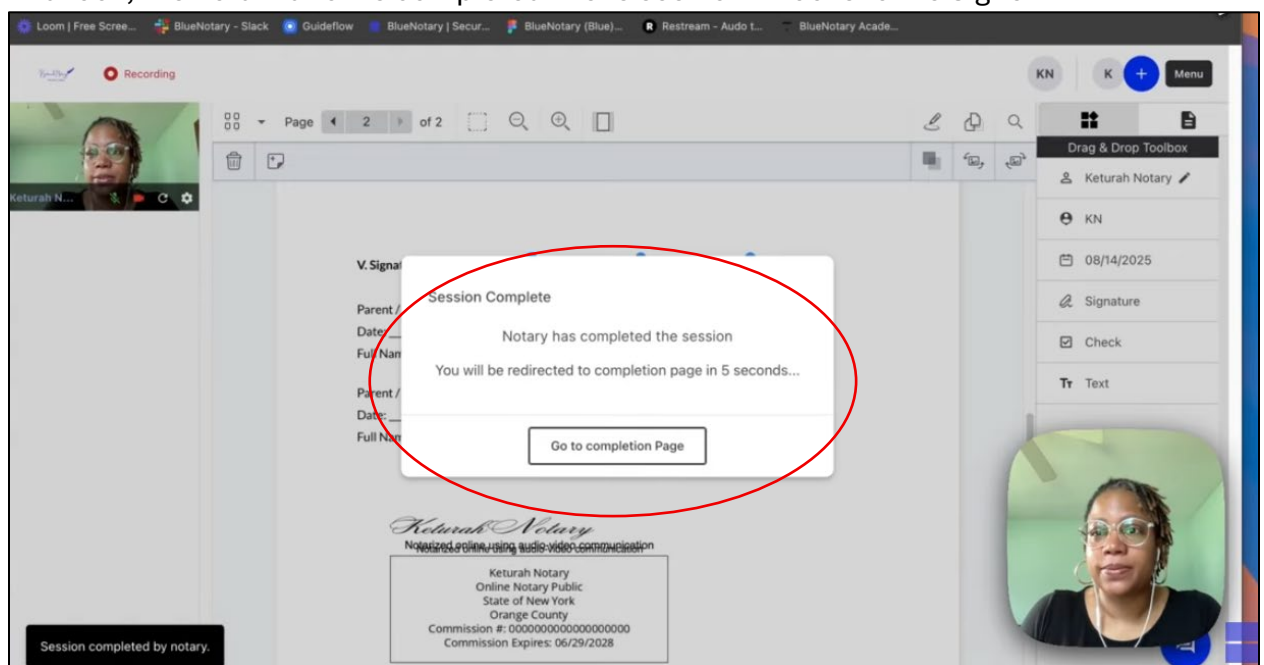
Loom | Free Scree... BlueNotary - Slack Guideflow BlueNotary | Secur... BlueNotary (Blue)... Restream - Audo t... BlueNotary Acade...

Recording

KN K + Menu

Keturah N...

Page 2 of 2

Drag & Drop Toolbox

Keturah Notary

KN

08/14/2025

Signature

Check

Text

V. Signat

Parent /
Date:
Full Nam

Parent /
Date:
Full Nam

Session Complete

Notary has completed the session

You will be redirected to completion page in 5 seconds...

Go to completion Page

Keturah Notary

Notarized online using audio-video communication

Keturah Notary
Online Notary Public
State of New York
Orange County
Commission #: 0000000000000000
Commission Expires: 06/29/2028

Session completed by notary.